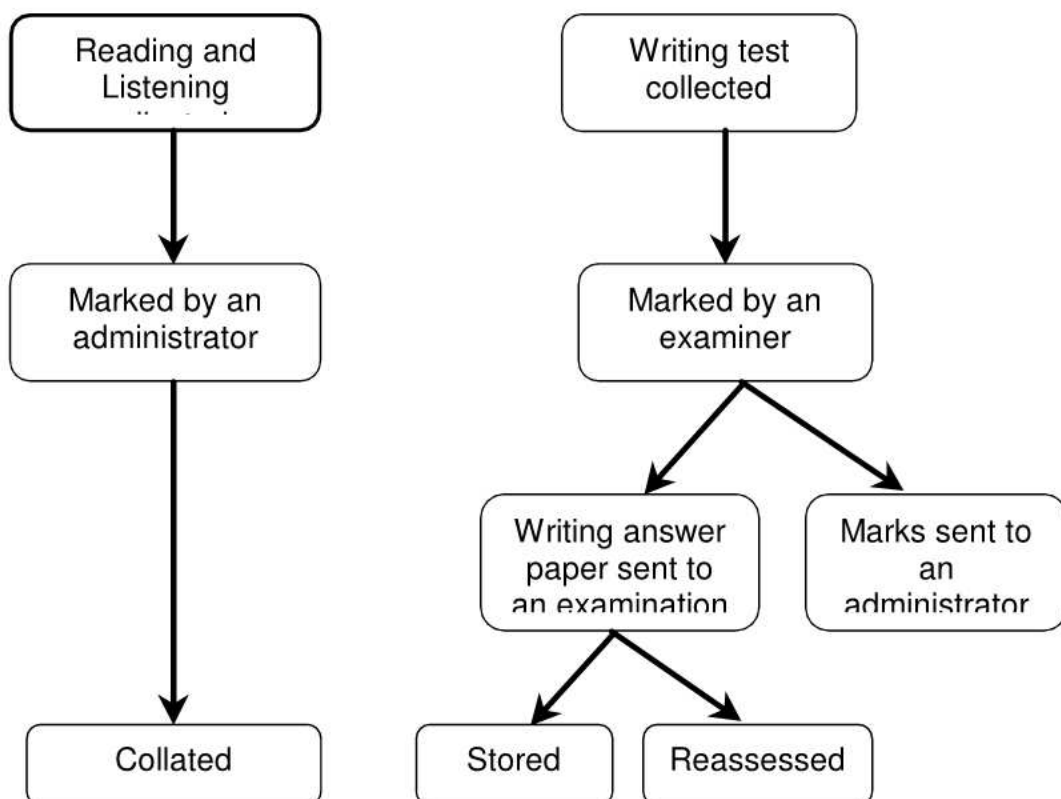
Reading and Listening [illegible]

Marked by an administrator

Collated

Writing test collected

Marked by an examiner

Writing answer paper sent to an examination

Marks sent to an administrator

Stored

Reassessed